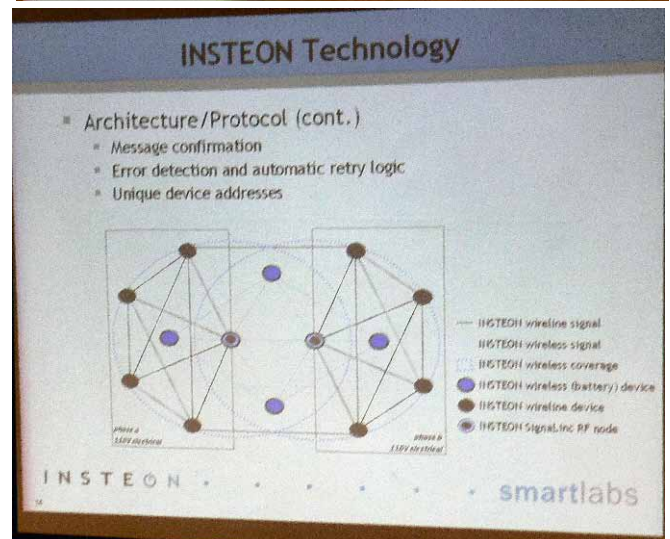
INSTEON Technology

Architecture/Protocol (cont.)

Message confirmation

Error detection and automatic retry logic

Unique device addresses

phase a
110V electrical

phase b
110V electrical

INSTEON wireline signal

INSTEON wireless signal

INSTEON wireless coverage

INSTEON wireless (battery) device

INSTEON wireline device

INSTEON SignaLinc RF node

INSTEON

smartlabs

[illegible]